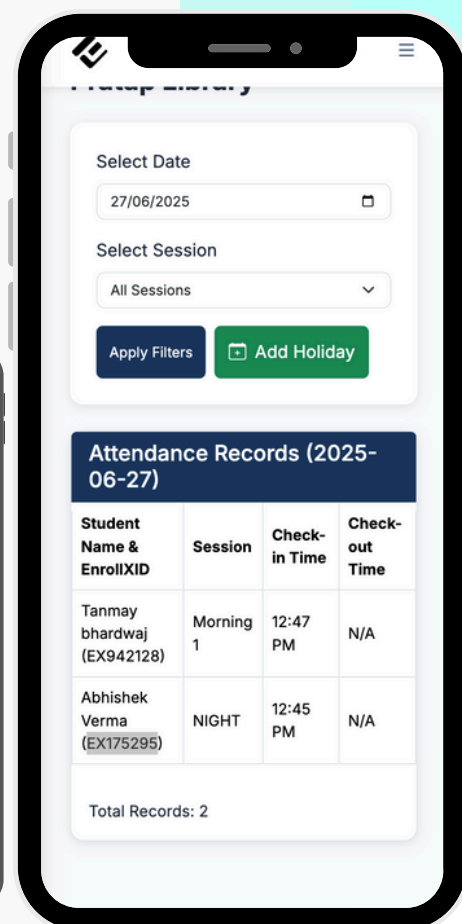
Pratap Library

Select Date

27/06/2025

Select Session

All Sessions

Apply Filters

Add Holiday

Attendance Records (2025-06-27)

| Student Name & EnrollXID | Session | Check-in Time | Check-out Time |
|---|---|---|---|
| Tanmay bhardwaj (EX942128) | Morning 1 | 12:47 PM | N/A |
| Abhishek Verma (EX175295) | NIGHT | 12:45 PM | N/A |

Total Records: 2